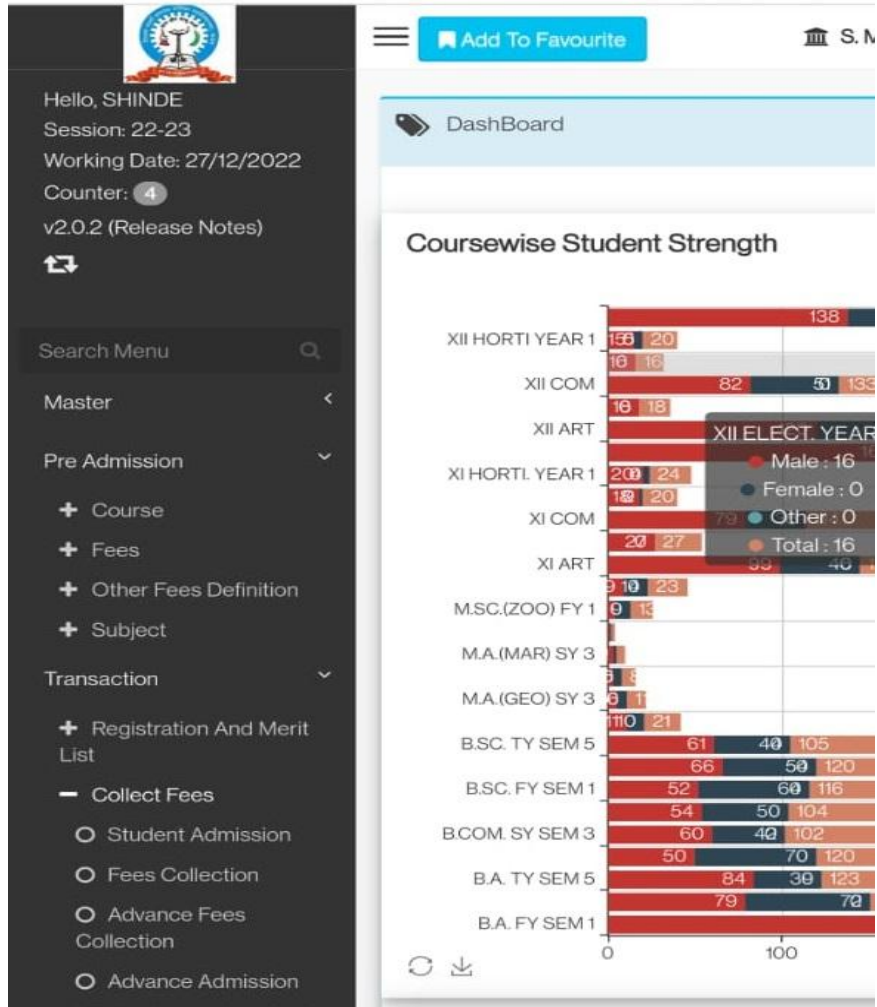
Hello, SHINDE
Session: 22-23
Working Date: 27/12/2022
Counter: 4
v2.0.2 (Release Notes)

Search Menu
Master
Pre Admission
+ Course
+ Fees
+ Other Fees Definition
+ Subject
Transaction
+ Registration And Merit List
− Collect Fees
Student Admission
Fees Collection
Advance Fees Collection
Advance Admission

Add To Favourite
S. M

DashBoard

Coursewise Student Strength

XII HORTI YEAR 1
XII COM
XII ART
XI HORTI. YEAR 1
XI COM
XI ART
M.SC.(ZOO) FY 1
M.A.(MAR) SY 3
M.A.(GEO) SY 3
B.SC. TY SEM 5
B.SC. FY SEM 1
B.COM. SY SEM 3
B.A. TY SEM 5
B.A. FY SEM 1

138
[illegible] 20
16 16
82 50 133
18 18
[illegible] 24
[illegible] 20
79
20 27
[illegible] 40
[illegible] 10 23
9 13
110 21
61 40 105
66 50 120
52 60 116
54 50 104
60 40 102
50 70 120
84 39 123
79 70

XII ELECT. YEAR
Male : 16
Female : 0
Other : 0
Total : 16

0
100